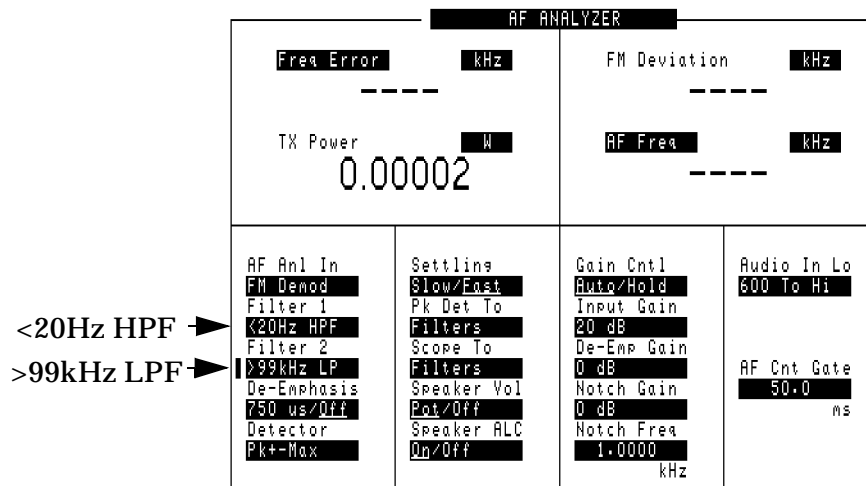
AF ANALYZER

Freq Error kHz
----

FM Deviation kHz
----

TX Power W
0.00002

AF Freq kHz
----

AF Anl In
FM Demod
Filter 1
<20Hz HPF
Filter 2
>99kHz LP
De-Emphasis
750 us/Off
Detector
Pk+-Max

Settling
Slow/Fast
Pk Det To
Filters
Scope To
Filters
Speaker Vol
Pot/Off
Speaker ALC
On/Off

Gain Cntl
Auto/Hold
Input Gain
20 dB
De-Emp Gain
0 dB
Notch Gain
0 dB
Notch Freq
1.0000
kHz

Audio In Lo
600 To Hi

AF Cnt Gate
50.0
ms

<20Hz HPF
>99kHz LPF